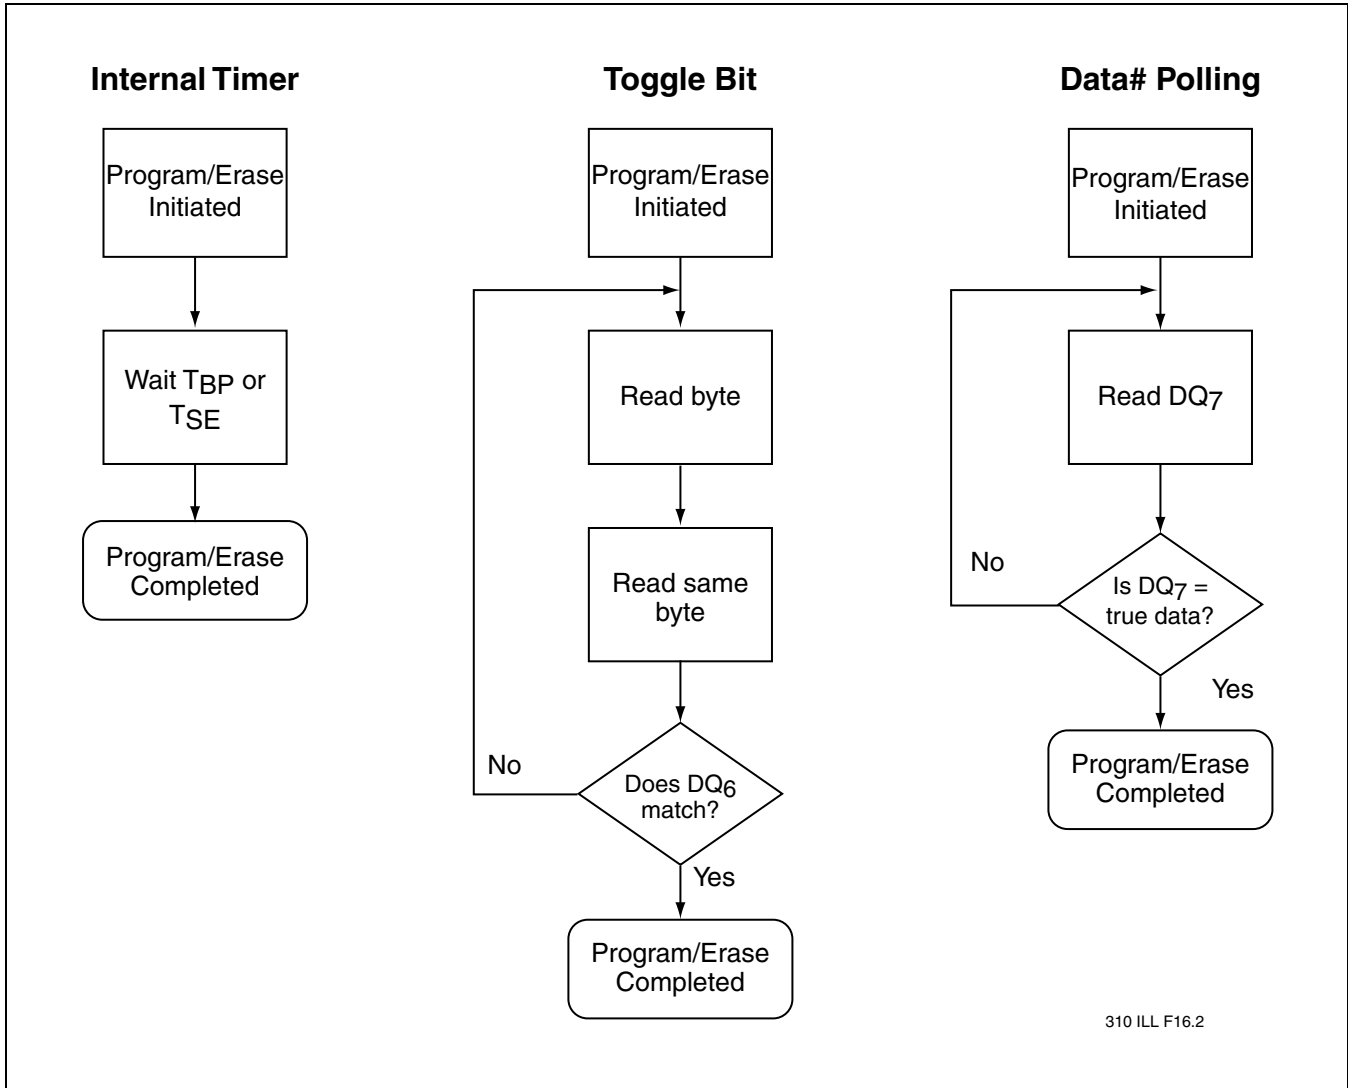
Internal Timer

Program/Erase Initiated

Wait $T_{BP}$ or $T_{SE}$

Program/Erase Completed

Toggle Bit

Program/Erase Initiated

Read byte

Read same byte

No

Does $DQ_6$ match?

Yes

Program/Erase Completed

Data# Polling

Program/Erase Initiated

Read $DQ_7$

No

Is $DQ_7$ = true data?

Yes

Program/Erase Completed

310 ILL F16.2